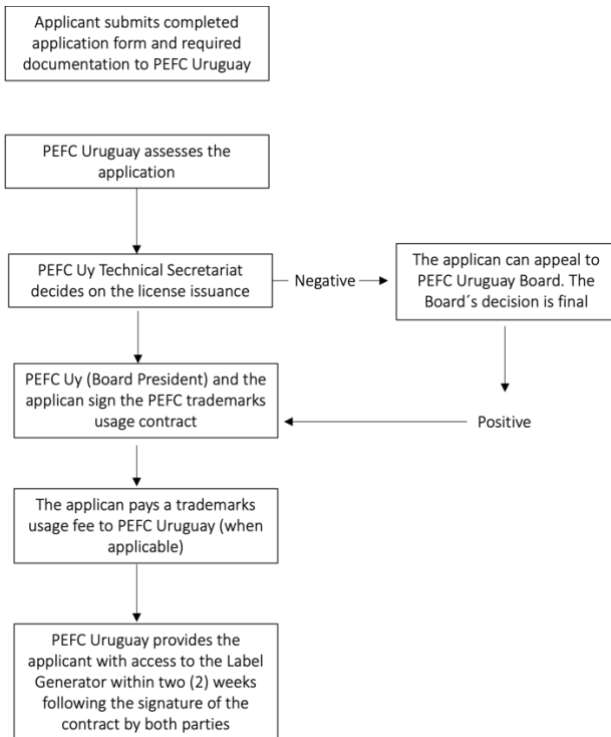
Applicant submits completed application form and required documentation to PEFC Uruguay

PEFC Uruguay assesses the application

PEFC Uy Technical Secretariat decides on the license issuance

Negative

The applican can appeal to PEFC Uruguay Board. The Board´s decision is final

PEFC Uy (Board President) and the applican sign the PEFC trademarks usage contract

Positive

The applican pays a trademarks usage fee to PEFC Uruguay (when applicable)

PEFC Uruguay provides the applicant with access to the Label Generator within two (2) weeks following the signature of the contract by both parties